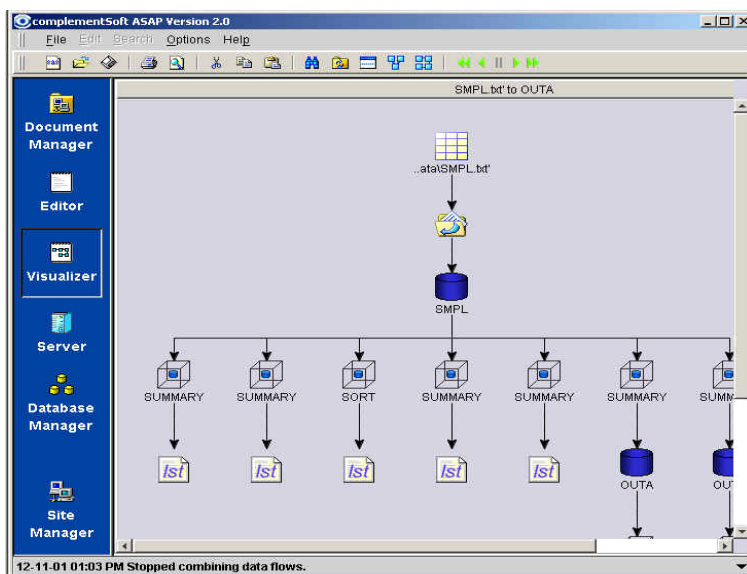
complementSoft ASAP Version 2.0

File Edit Search Options Help

Document Manager

Editor

Visualizer

Server

Database Manager

Site Manager

SMPL.txt' to OUTA

..ata\SMPL.txt'

SMPL

SUMMARY

SUMMARY

SORT

SUMMARY

SUMMARY

SUMMARY

SUMM

lst

lst

lst

lst

lst

OUTA

OU

12-11-01 01:03 PM Stopped combining data flows.